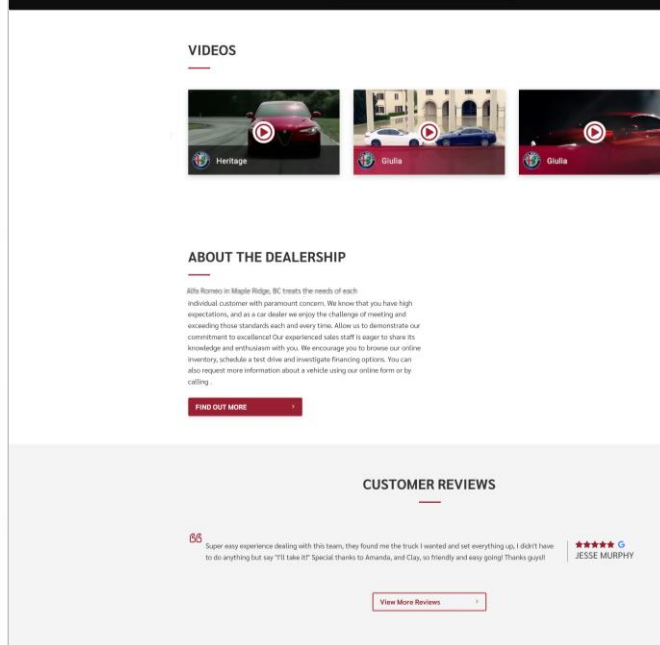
VIDEOS

Heritage

Giulia

Giulia

ABOUT THE DEALERSHIP

Alfa Romeo in Maple Ridge, BC treats the needs of each individual customer with paramount concern. We know that you have high expectations, and as a car dealer we enjoy the challenge of meeting and exceeding those standards each and every time. Allow us to demonstrate our commitment to excellence! Our experienced sales staff is eager to share its knowledge and enthusiasm with you. We encourage you to browse our online inventory, schedule a test drive and investigate financing options. You can also request more information about a vehicle using our online form or by calling .

FIND OUT MORE

CUSTOMER REVIEWS

Super easy experience dealing with this team, they found me the truck I wanted and set everything up, I didn't have to do anything but say "I'll take it!" Special thanks to Amanda, and Clay, so friendly and easy going! Thanks guys!!

JESSE MURPHY

View More Reviews